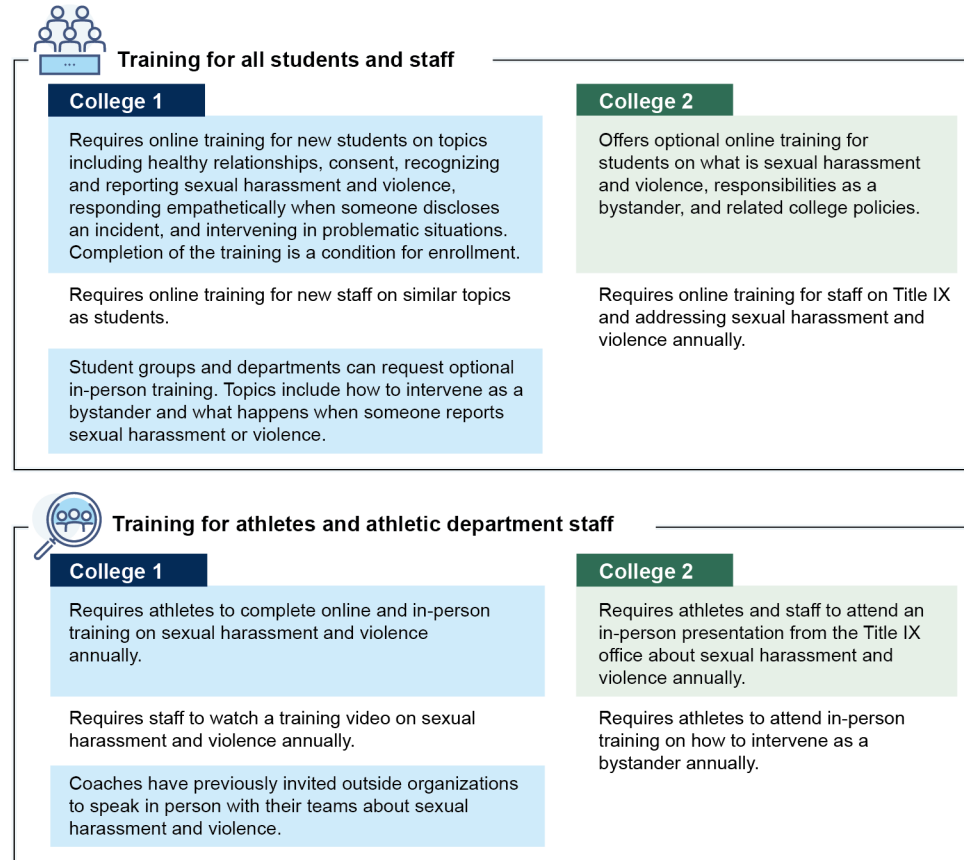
Training for all students and staff

College 1

Requires online training for new students on topics including healthy relationships, consent, recognizing and reporting sexual harassment and violence, responding empathetically when someone discloses an incident, and intervening in problematic situations. Completion of the training is a condition for enrollment.

Requires online training for new staff on similar topics as students.

Student groups and departments can request optional in-person training. Topics include how to intervene as a bystander and what happens when someone reports sexual harassment or violence.

College 2

Offers optional online training for students on what is sexual harassment and violence, responsibilities as a bystander, and related college policies.

Requires online training for staff on Title IX and addressing sexual harassment and violence annually.

Training for athletes and athletic department staff

College 1

Requires athletes to complete online and in-person training on sexual harassment and violence annually.

Requires staff to watch a training video on sexual harassment and violence annually.

Coaches have previously invited outside organizations to speak in person with their teams about sexual harassment and violence.

College 2

Requires athletes and staff to attend an in-person presentation from the Title IX office about sexual harassment and violence annually.

Requires athletes to attend in-person training on how to intervene as a bystander annually.